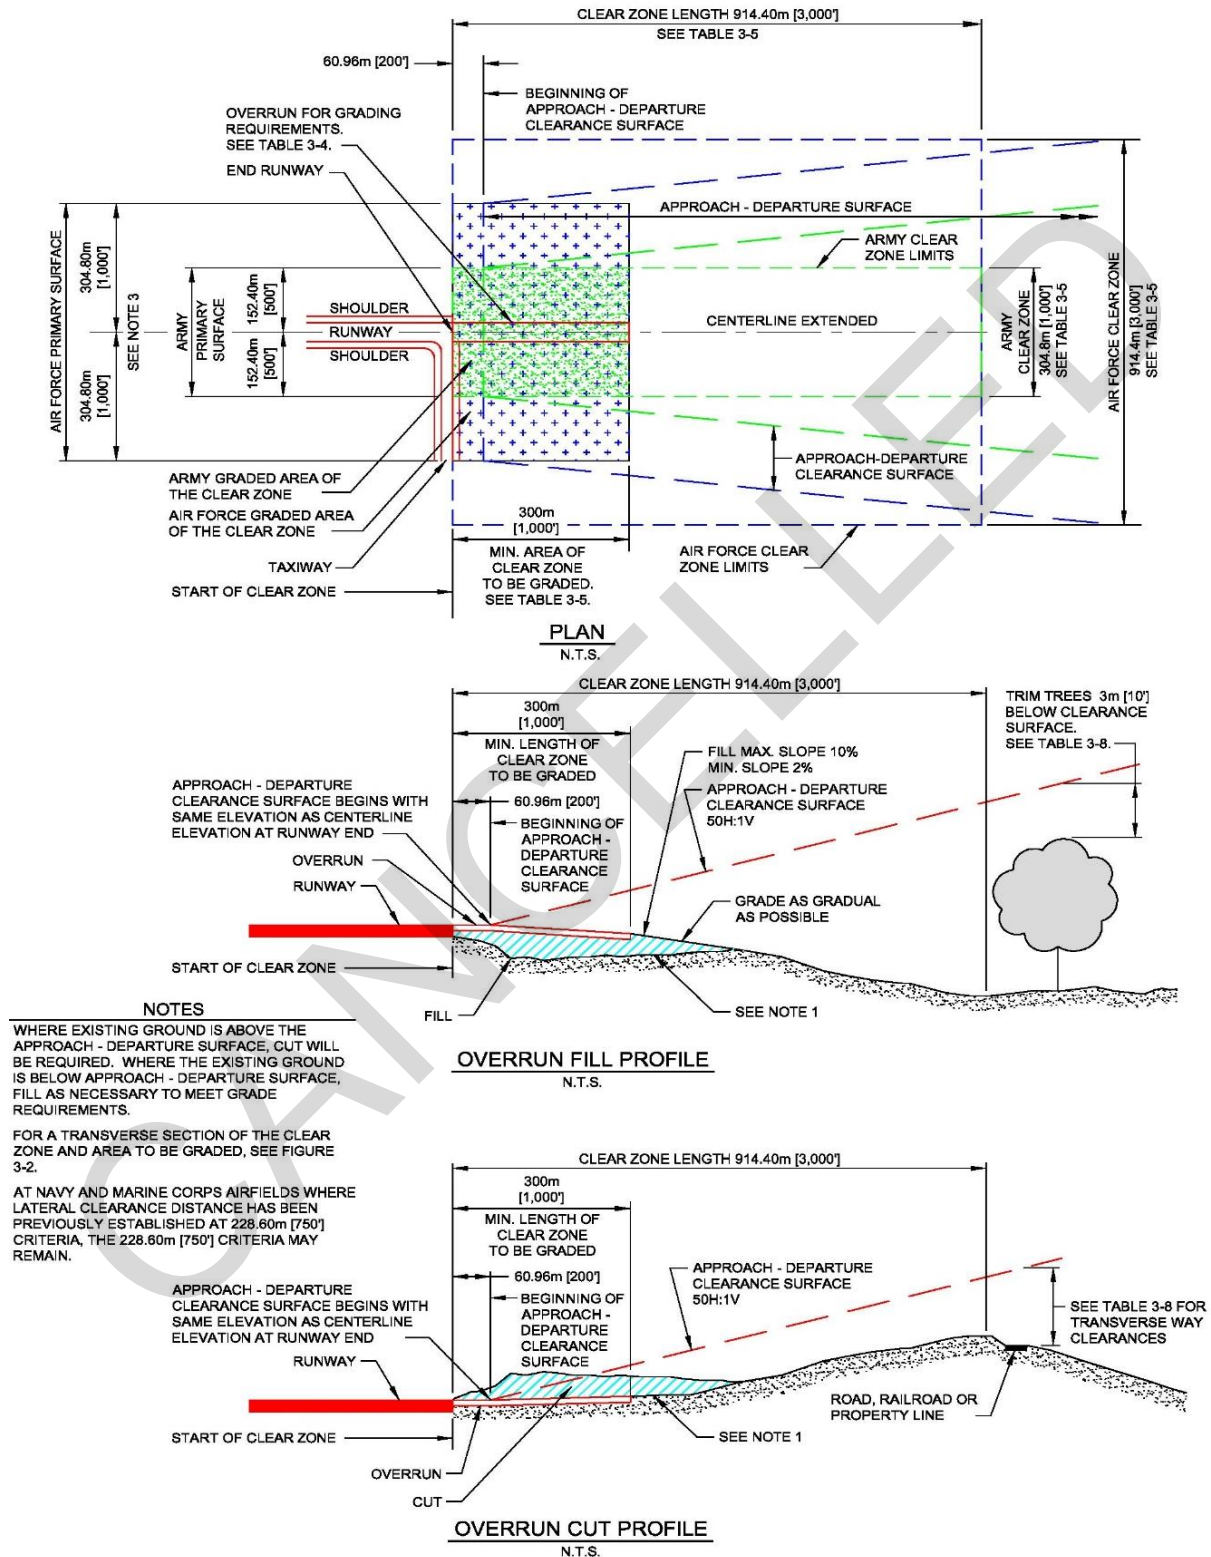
CLEAR ZONE LENGTH 914.40m [3,000']
SEE TABLE 3-5

60.96m [200']

BEGINNING OF APPROACH - DEPARTURE CLEARANCE SURFACE

OVERRUN FOR GRADING REQUIREMENTS. SEE TABLE 3-4.

END RUNWAY

APPROACH - DEPARTURE SURFACE

ARMY CLEAR ZONE LIMITS

AIR FORCE PRIMARY SURFACE
304.80m [1,000']
304.80m [1,000']
SEE NOTE 3
ARMY PRIMARY SURFACE
152.40m [500']
152.40m [500']

SHOULDER
RUNWAY
SHOULDER

CENTERLINE EXTENDED

ARMY CLEAR ZONE 304.8m [1,000'] SEE TABLE 3-5

AIR FORCE CLEAR ZONE 914.4m [3,000'] SEE TABLE 3-5

ARMY GRADED AREA OF THE CLEAR ZONE

AIR FORCE GRADED AREA OF THE CLEAR ZONE

APPROACH-DEPARTURE CLEARANCE SURFACE

300m [1,000']

TAXIWAY

START OF CLEAR ZONE

MIN. AREA OF CLEAR ZONE TO BE GRADED. SEE TABLE 3-5.

AIR FORCE CLEAR ZONE LIMITS

PLAN
N.T.S.

CLEAR ZONE LENGTH 914.40m [3,000']

300m [1,000']

MIN. LENGTH OF CLEAR ZONE TO BE GRADED

TRIM TREES 3m [10'] BELOW CLEARANCE SURFACE. SEE TABLE 3-8.

FILL MAX. SLOPE 10% MIN. SLOPE 2%

APPROACH - DEPARTURE CLEARANCE SURFACE BEGINS WITH SAME ELEVATION AS CENTERLINE ELEVATION AT RUNWAY END

60.96m [200']

APPROACH - DEPARTURE CLEARANCE SURFACE 50H:1V

BEGINNING OF APPROACH - DEPARTURE CLEARANCE SURFACE

OVERRUN

RUNWAY

GRADE AS GRADUAL AS POSSIBLE

START OF CLEAR ZONE

NOTES
WHERE EXISTING GROUND IS ABOVE THE APPROACH - DEPARTURE SURFACE, CUT WILL BE REQUIRED. WHERE THE EXISTING GROUND IS BELOW APPROACH - DEPARTURE SURFACE, FILL AS NECESSARY TO MEET GRADE REQUIREMENTS.

FOR A TRANSVERSE SECTION OF THE CLEAR ZONE AND AREA TO BE GRADED, SEE FIGURE 3-2.

AT NAVY AND MARINE CORPS AIRFIELDS WHERE LATERAL CLEARANCE DISTANCE HAS BEEN PREVIOUSLY ESTABLISHED AT 228.60m [750'] CRITERIA, THE 228.60m [750'] CRITERIA MAY REMAIN.

FILL

SEE NOTE 1

OVERRUN FILL PROFILE
N.T.S.

CLEAR ZONE LENGTH 914.40m [3,000']

300m [1,000']

MIN. LENGTH OF CLEAR ZONE TO BE GRADED

60.96m [200']

APPROACH - DEPARTURE CLEARANCE SURFACE 50H:1V

APPROACH - DEPARTURE CLEARANCE SURFACE BEGINS WITH SAME ELEVATION AS CENTERLINE ELEVATION AT RUNWAY END

BEGINNING OF APPROACH - DEPARTURE CLEARANCE SURFACE

SEE TABLE 3-8 FOR TRANSVERSE WAY CLEARANCES

RUNWAY

ROAD, RAILROAD OR PROPERTY LINE

START OF CLEAR ZONE

SEE NOTE 1

OVERRUN

CUT

OVERRUN CUT PROFILE
N.T.S.

CANCELLED